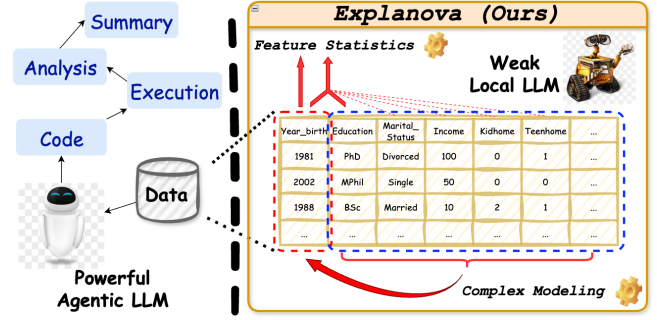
Summary

Analysis

Execution

Code

Data

Powerful Agentic LLM

Explanova (Ours)

Feature Statistics

Weak Local LLM

| Year_birth | Education | Marital_Status | Income | Kidhome | Teenhome | ... |
|---|---|---|---|---|---|---|
| 1981 | PhD | Divorced | 100 | 0 | 1 | ... |
| 2002 | MPhil | Single | 50 | 0 | 0 | ... |
| 1988 | BSc | Married | 10 | 2 | 1 | ... |
| ... | ... | ... | ... | ... | ... | ... |

Complex Modeling